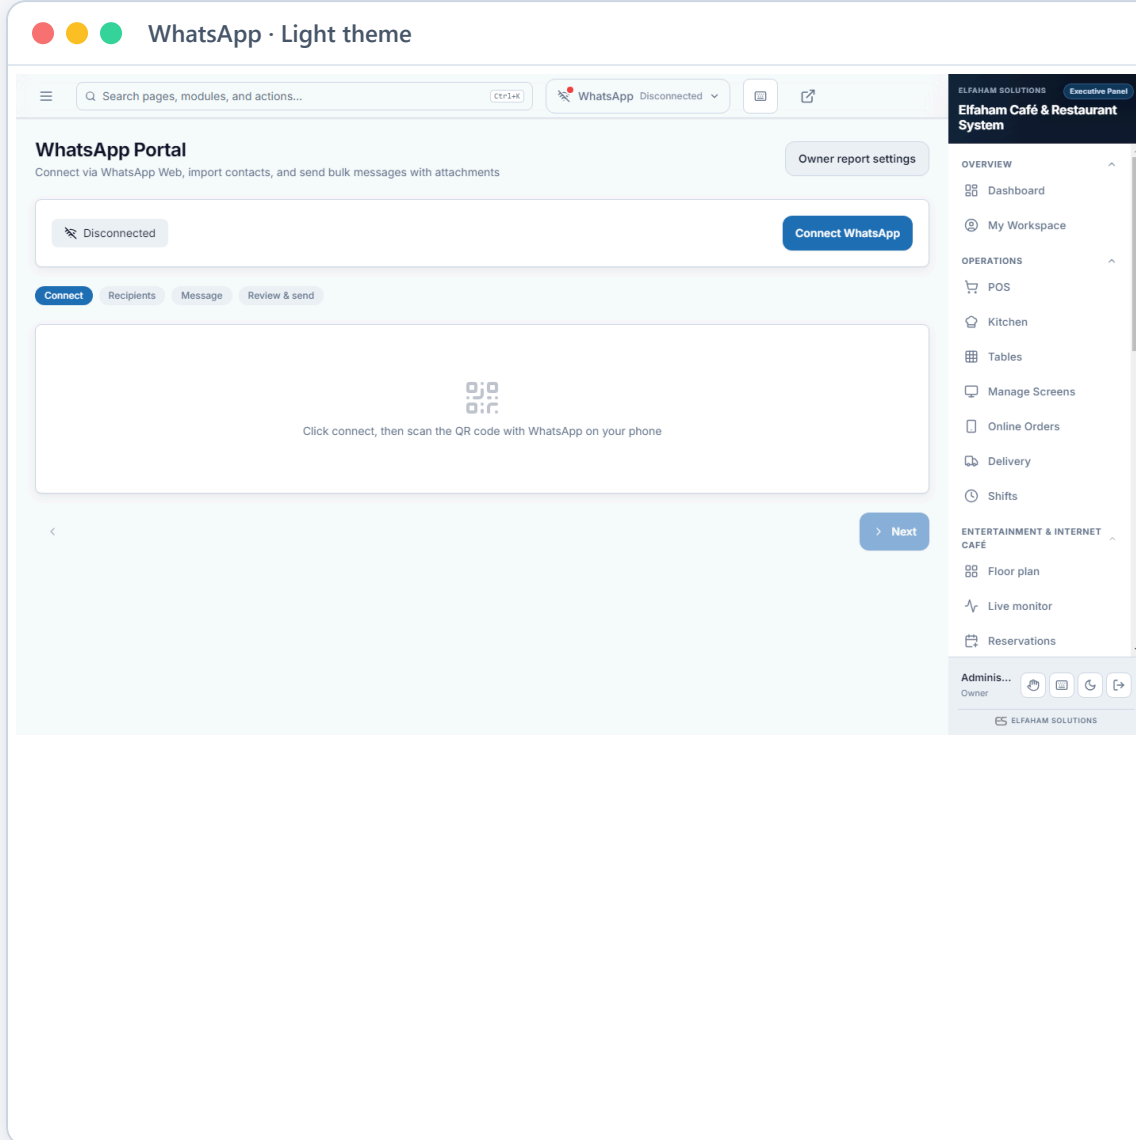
WhatsApp · Light theme

Search pages, modules, and actions...
Ctrl+K
WhatsApp Disconnected

WhatsApp Portal
Connect via WhatsApp Web, import contacts, and send bulk messages with attachments

Owner report settings

Disconnected
Connect WhatsApp

Connect
Recipients
Message
Review & send

Click connect, then scan the QR code with WhatsApp on your phone

Next

ELFAHAM SOLUTIONS
Executive Panel
Elfaham Café & Restaurant System

OVERVIEW
Dashboard
My Workspace

OPERATIONS
POS
Kitchen
Tables
Manage Screens
Online Orders
Delivery
Shifts

ENTERTAINMENT & INTERNET CAFÉ
Floor plan
Live monitor
Reservations

Adminis...
Owner

ELFAHAM SOLUTIONS